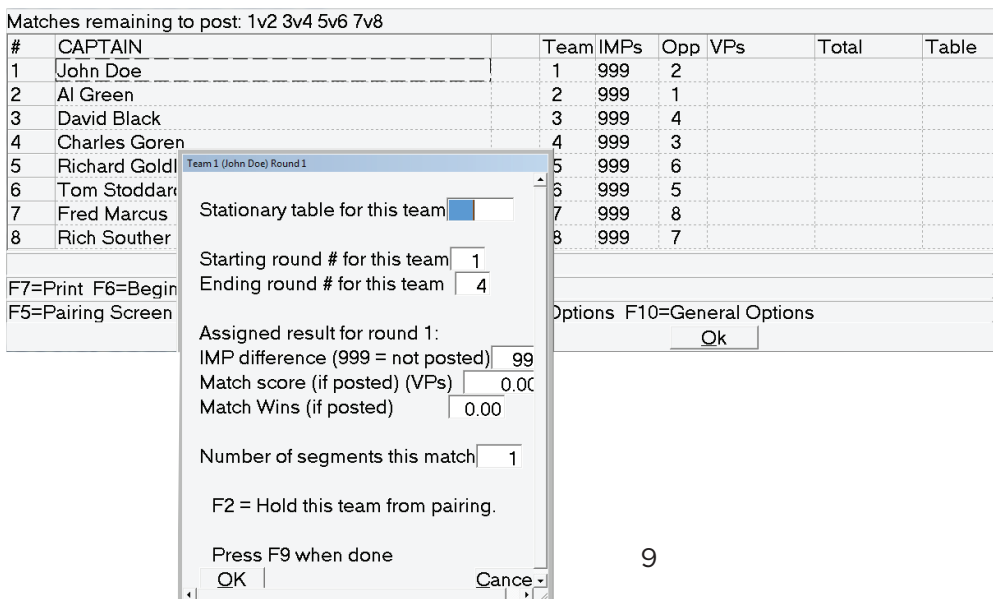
Matches remaining to post: 1v2 3v4 5v6 7v8

| # | CAPTAIN | Team | IMPs | Opp | VPs | Total | Table |
|---|---|---|---|---|---|---|---|
| 1 | John Doe | 1 | 999 | 2 | | | |
| 2 | Al Green | 2 | 999 | 1 | | | |
| 3 | David Black | 3 | 999 | 4 | | | |
| 4 | Charles Goren | 4 | 999 | 3 | | | |
| 5 | Richard Goldl | 5 | 999 | 6 | | | |
| 6 | Tom Stoddard | 6 | 999 | 5 | | | |
| 7 | Fred Marcus | 7 | 999 | 8 | | | |
| 8 | Rich Souther | 8 | 999 | 7 | | | |

F7=Print F6=Begin
F5=Pairing Screen
Options F10=General Options
Ok

Team 1 (John Doe) Round 1

Stationary table for this team

Starting round # for this team 1
Ending round # for this team 4

Assigned result for round 1:
IMP difference (999 = not posted) 99
Match score (if posted) (VPs) 0.00
Match Wins (if posted) 0.00

Number of segments this match 1

F2 = Hold this team from pairing.

Press F9 when done
OK
Cance

9